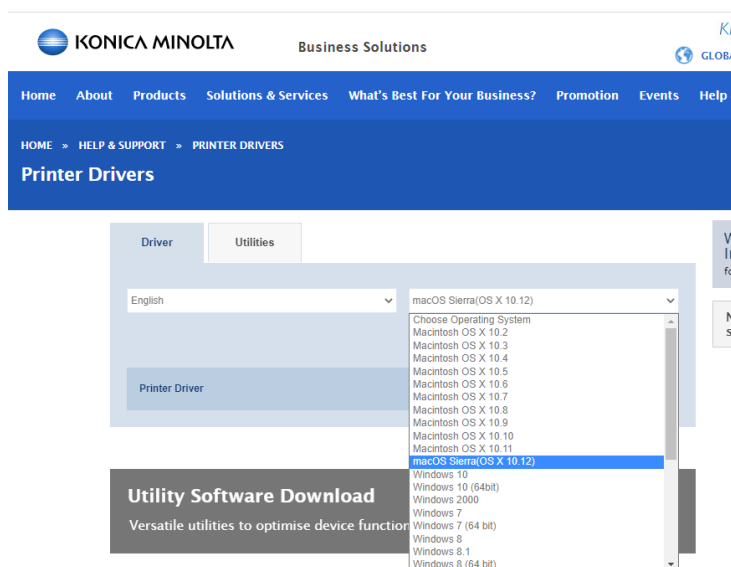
KONICA MINOLTA Business Solutions

Ki

GLOBA

Home About Products Solutions & Services What's Best For Your Business? Promotion Events Help

HOME » HELP & SUPPORT » PRINTER DRIVERS

Printer Drivers

Driver Utilities

English

macOS Sierra(OS X 10.12)

Choose Operating System
Macintosh OS X 10.2
Macintosh OS X 10.3
Macintosh OS X 10.4
Macintosh OS X 10.5
Macintosh OS X 10.6
Macintosh OS X 10.7
Macintosh OS X 10.8
Macintosh OS X 10.9
Macintosh OS X 10.10
Macintosh OS X 10.11
macOS Sierra(OS X 10.12)
Windows 10
Windows 10 (64bit)
Windows 2000
Windows 7
Windows 7 (64 bit)
Windows 8
Windows 8.1
Windows 8 (64 bit)

Printer Driver

Utility Software Download

Versatile utilities to optimise device function

W
Ir
fo

N
s